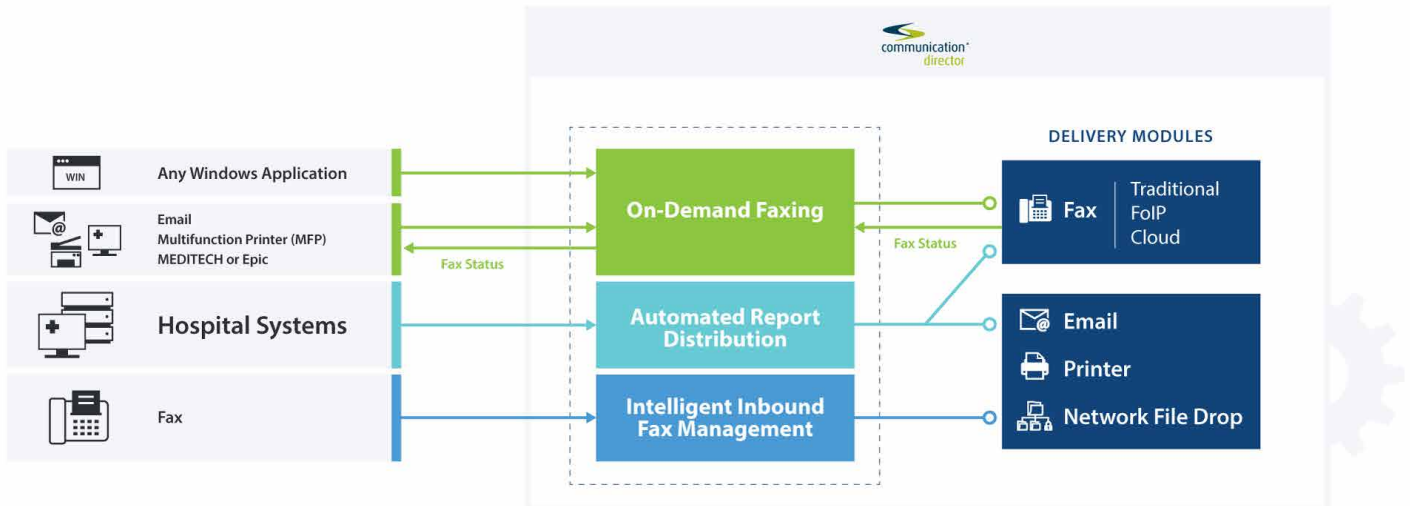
communication® director

DELIVERY MODULES

WIN

Any Windows Application

Email
Multifunction Printer (MFP)
MEDITECH or Epic

Fax Status

Hospital Systems

Fax

On-Demand Faxing

Automated Report Distribution

Intelligent Inbound Fax Management

Fax Status

Fax

Traditional
FoIP
Cloud

Email

Printer

Network File Drop